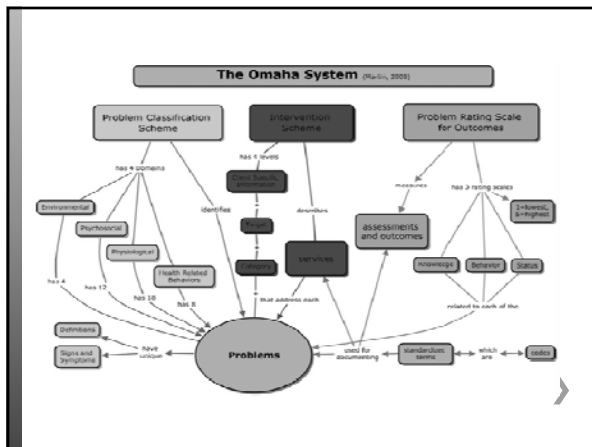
The Omaha System (Martin, 2005)

Problem Classification Scheme

Intervention Scheme

Problem Rating Scale for Outcomes

has 4 domains

has 4 levels

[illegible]

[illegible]

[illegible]

identifies

describes

Services

measures

has 3 rating scales

1=lowest, 5=highest

assessments and outcomes

Environmental

Psychosocial

Physiological

Health Related Behaviors

Knowledge

Behavior

Status

related to each of the

has 4

has 12

has 18

has 8

that address each

Definitions

Signs and Symptoms

have unique

Problems

used for documenting

standardized terms

which are

codes